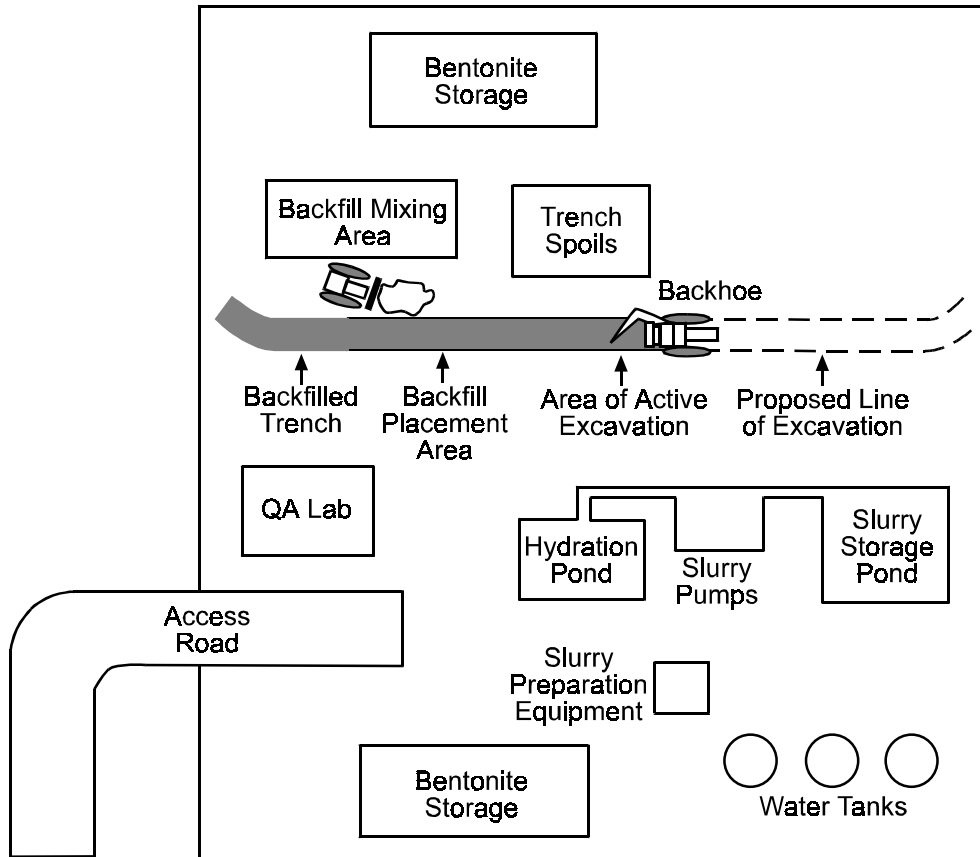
Bentonite Storage

Backfill Mixing Area

Trench Spoils

Backhoe

Backfilled Trench

Backfill Placement Area

Area of Active Excavation

Proposed Line of Excavation

QA Lab

Hydration Pond

Slurry Pumps

Slurry Storage Pond

Access Road

Slurry Preparation Equipment

Bentonite Storage

Water Tanks